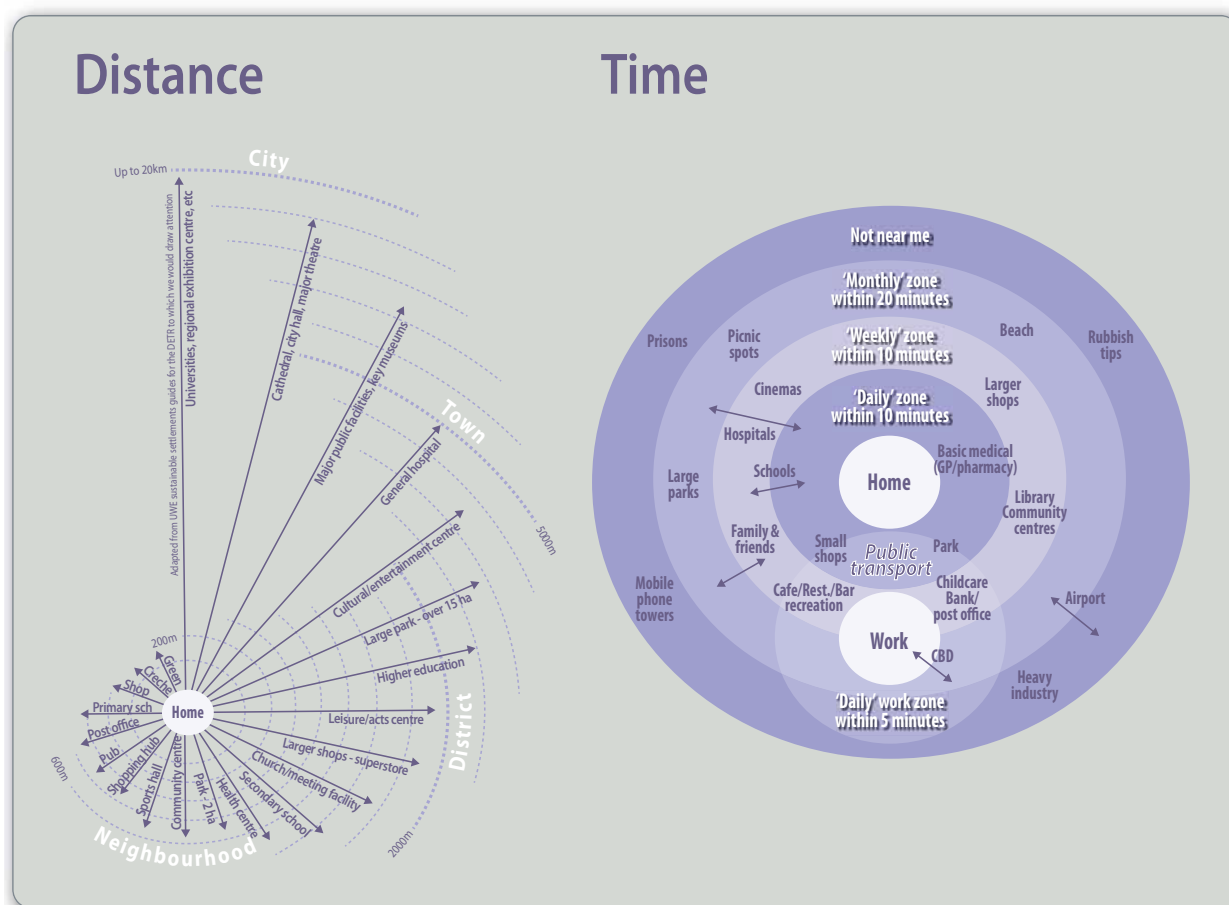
Distance

Time

City
Up to 20km
Adapted from UWE sustainable settlements guides for the DETR to which we would draw attention
Universities, regional exhibition centre, etc
Cathedral, city hall, major theatre
Major public facilities, key museums
Town
General hospital
5000m
Cultural/entertainment centre
Large park - over 15 ha
Higher education
District
Leisure/acts centre
Larger shops - superstore
Church/meeting facility
Secondary school
2000m
Health centre
Park - 2 ha
Community centre
Sports hall
Shopping hub
Pub
Post office
Primary sch
Shop
Creche
Green
200m
600m
Home
Neighbourhood

Not near me
'Monthly' zone within 20 minutes
'Weekly' zone within 10 minutes
'Daily' zone within 10 minutes
Prisons
Picnic spots
Beach
Rubbish tips
Cinemas
Larger shops
Hospitals
Basic medical (GP/pharmacy)
Large parks
Schools
Home
Library Community centres
Family & friends
Small shops
Public transport
Park
Mobile phone towers
Cafe/Rest./Bar recreation
Childcare Bank/ post office
Airport
Work
CBD
Heavy industry
'Daily' work zone within 5 minutes